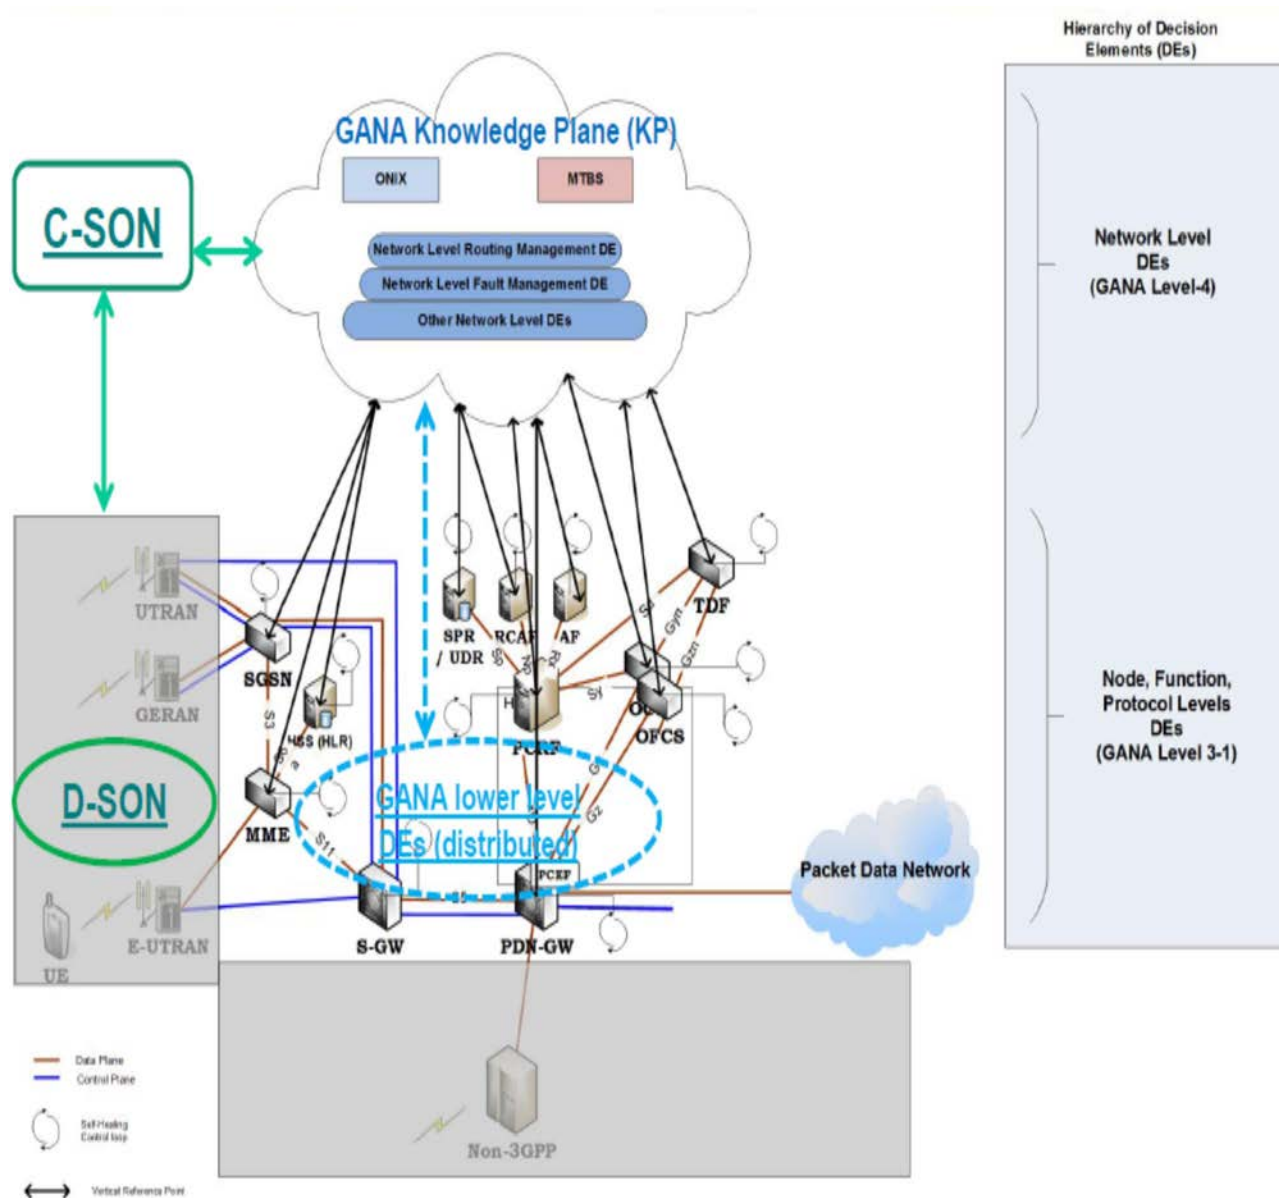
Hierarchy of Decision Elements (DEs)

GANA Knowledge Plane (KP)

ONIX

MTBS

Network Level Routing Management DE

Network Level Fault Management DE

Other Network Level DEs

C-SON

Network Level DEs (GANA Level-4)

UTRAN

GERAN

D-SON

E-UTRAN

UE

SGSN

HSS (HLR)

MME

S3

S11

SPR / UDR

RCAF

AF

TDF

OCS

OFCS

PCRF

PCEF

S-GW

PDN-GW

S5

Gx

Gyn

Gzn

Sd

Rx

Np

Sp

S1

Gy

Gz

GANA lower level DEs (distributed)

Packet Data Network

Node, Function, Protocol Levels DEs (GANA Level 3-1)

Non-3GPP

Data Plane

Control Plane

Self-Healing Control loop

Vertical Reference Point